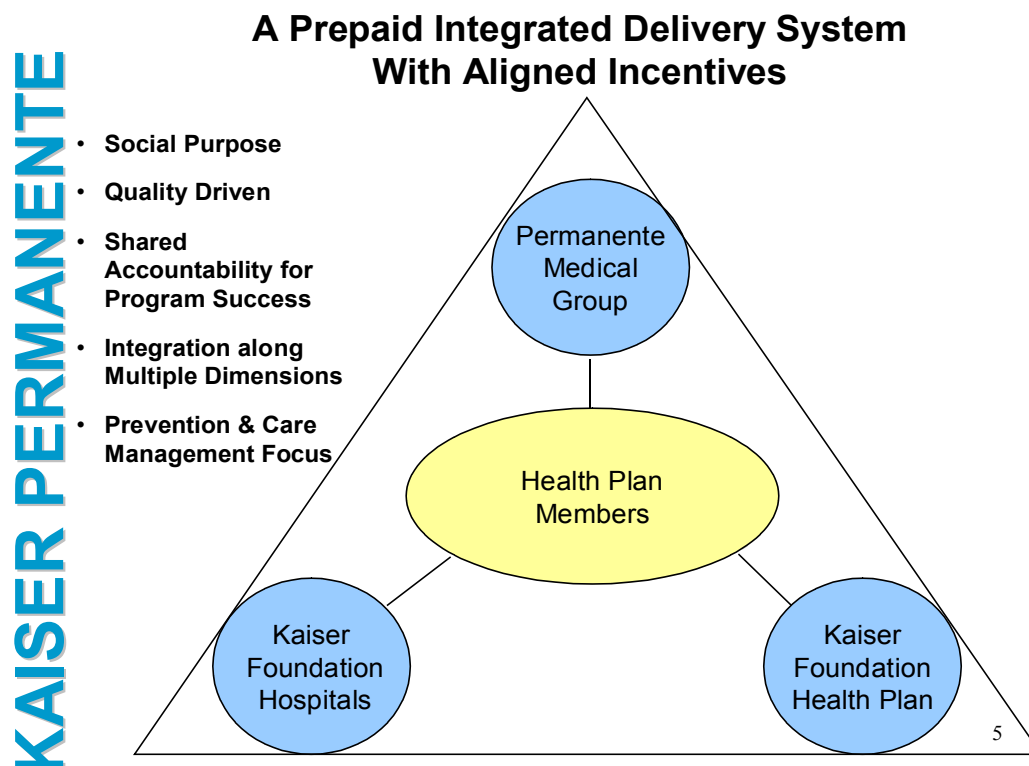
KAISER PERMANENTE

A Prepaid Integrated Delivery System With Aligned Incentives

• Social Purpose
• Quality Driven
• Shared Accountability for Program Success
• Integration along Multiple Dimensions
• Prevention & Care Management Focus

Permanente Medical Group

Health Plan Members

Kaiser Foundation Hospitals

Kaiser Foundation Health Plan

5